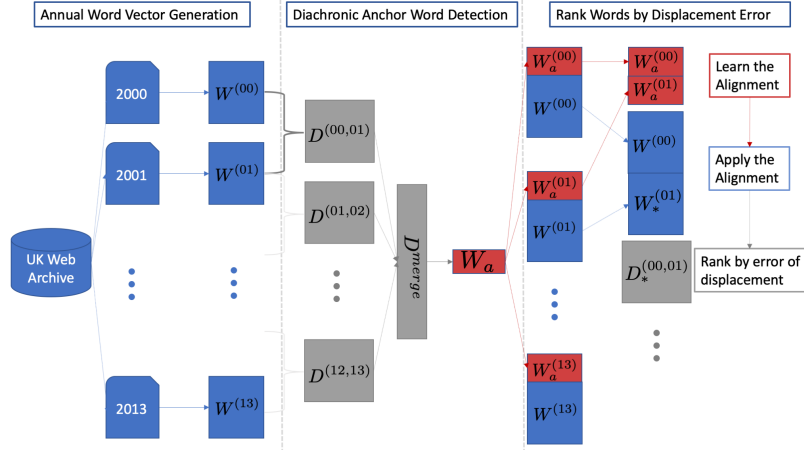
Annual Word Vector Generation

Diachronic Anchor Word Detection

Rank Words by Displacement Error

UK Web Archive

2000

$W^{(00)}$

2001

$W^{(01)}$

2013

$W^{(13)}$

$D^{(00,01)}$

$D^{(01,02)}$

$D^{(12,13)}$

$D^{merge}$

$W_a$

$W_a^{(00)}$

$W^{(00)}$

$W_a^{(01)}$

$W^{(01)}$

$W_a^{(13)}$

$W^{(13)}$

$W_a^{(00)}$

$W_a^{(01)}$

$W^{(00)}$

$W_*^{(01)}$

$D_*^{(00,01)}$

Learn the Alignment

Apply the Alignment

Rank by error of displacement